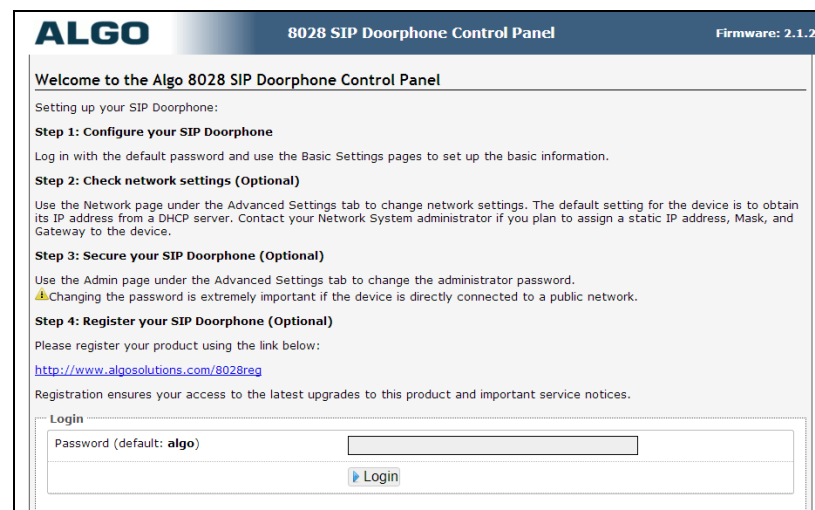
ALGO

8028 SIP Doorphone Control Panel

Firmware: 2.1.2

Welcome to the Algo 8028 SIP Doorphone Control Panel

Setting up your SIP Doorphone:

Step 1: Configure your SIP Doorphone

Log in with the default password and use the Basic Settings pages to set up the basic information.

Step 2: Check network settings (Optional)

Use the Network page under the Advanced Settings tab to change network settings. The default setting for the device is to obtain its IP address from a DHCP server. Contact your Network System administrator if you plan to assign a static IP address, Mask, and Gateway to the device.

Step 3: Secure your SIP Doorphone (Optional)

Use the Admin page under the Advanced Settings tab to change the administrator password.
Changing the password is extremely important if the device is directly connected to a public network.

Step 4: Register your SIP Doorphone (Optional)

Please register your product using the link below:

http://www.algosolutions.com/8028reg

Registration ensures your access to the latest upgrades to this product and important service notices.

Login

Password (default: algo)

Login